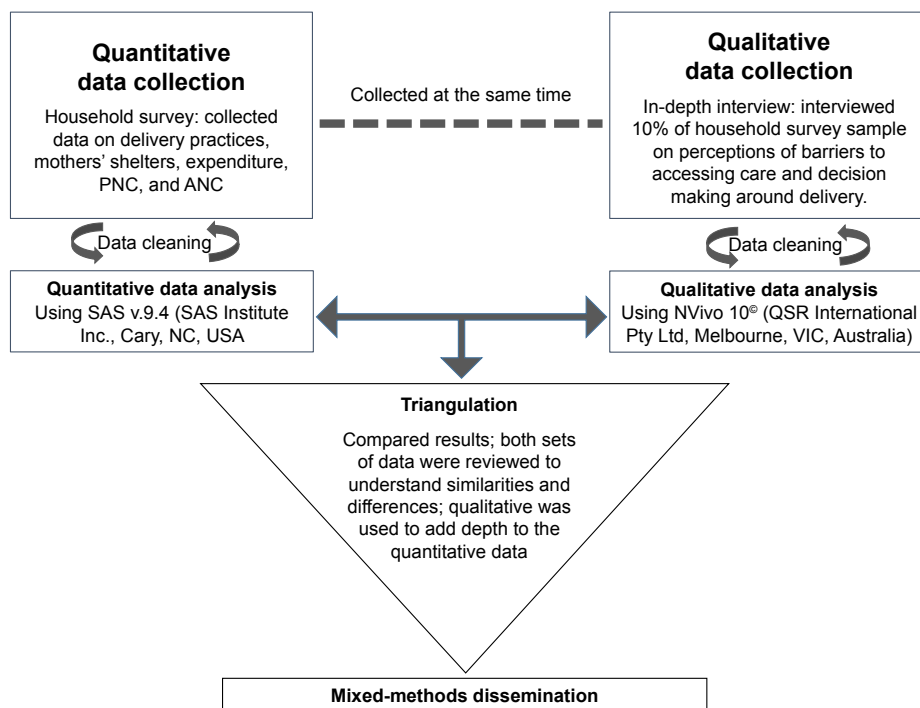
**Quantitative data collection**

Household survey: collected data on delivery practices, mothers' shelters, expenditure, PNC, and ANC

Collected at the same time

**Qualitative data collection**

In-depth interview: interviewed 10% of household survey sample on perceptions of barriers to accessing care and decision making around delivery.

Data cleaning

Data cleaning

**Quantitative data analysis**
Using SAS v.9.4 (SAS Institute Inc., Cary, NC, USA

**Qualitative data analysis**
Using NVivo 10$^{©}$ (QSR International Pty Ltd, Melbourne, VIC, Australia)

**Triangulation**

Compared results; both sets of data were reviewed to understand similarities and differences; qualitative was used to add depth to the quantitative data

**Mixed-methods dissemination**